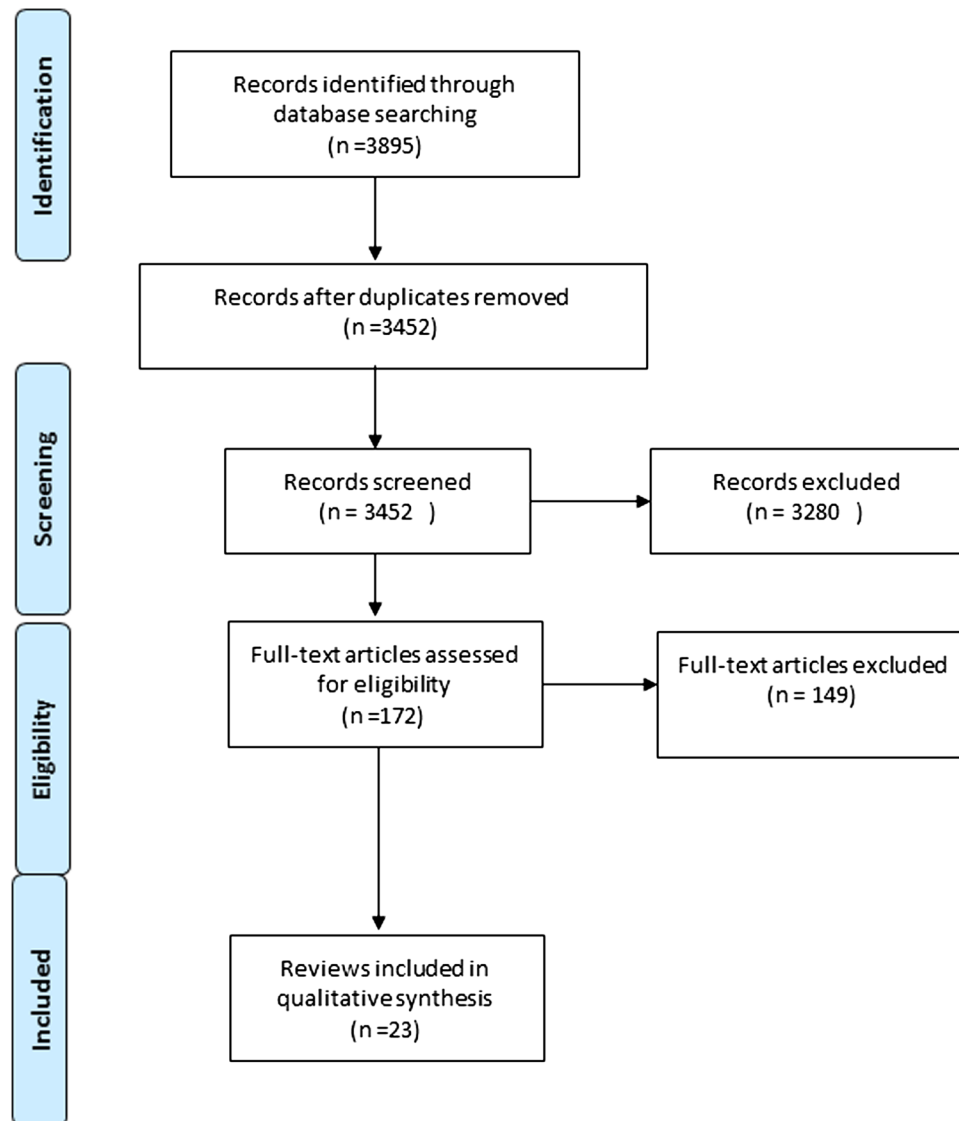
Identification

Records identified through database searching
(n =3895)

Records after duplicates removed
(n =3452)

Screening

Records screened
(n = 3452 )

Records excluded
(n = 3280 )

Eligibility

Full-text articles assessed for eligibility
(n =172)

Full-text articles excluded
(n = 149)

Included

Reviews included in qualitative synthesis
(n =23)